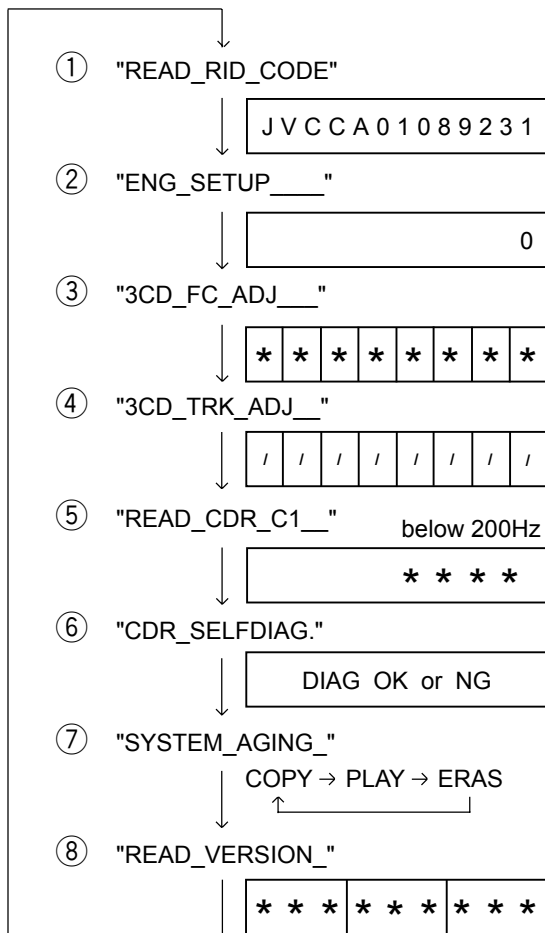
① "READ_RID_CODE"

J V C C A 0 1 0 8 9 2 3 1

② "ENG_SETUP____"

0

③ "3CD_FC_ADJ___"

| * | * | * | * | * | * | * | * |
|---|---|---|---|---|---|---|---|

④ "3CD_TRK_ADJ__"

| / | / | / | / | / | / | / | / |
|---|---|---|---|---|---|---|---|

⑤ "READ_CDR_C1__"

below 200Hz

* * * *

⑥ "CDR_SELFDIAG."

DIAG OK or NG

⑦ "SYSTEM_AGING_"

COPY → PLAY → ERAS

⑧ "READ_VERSION_"

| * * * | * * * | * * * |
|---|---|---|